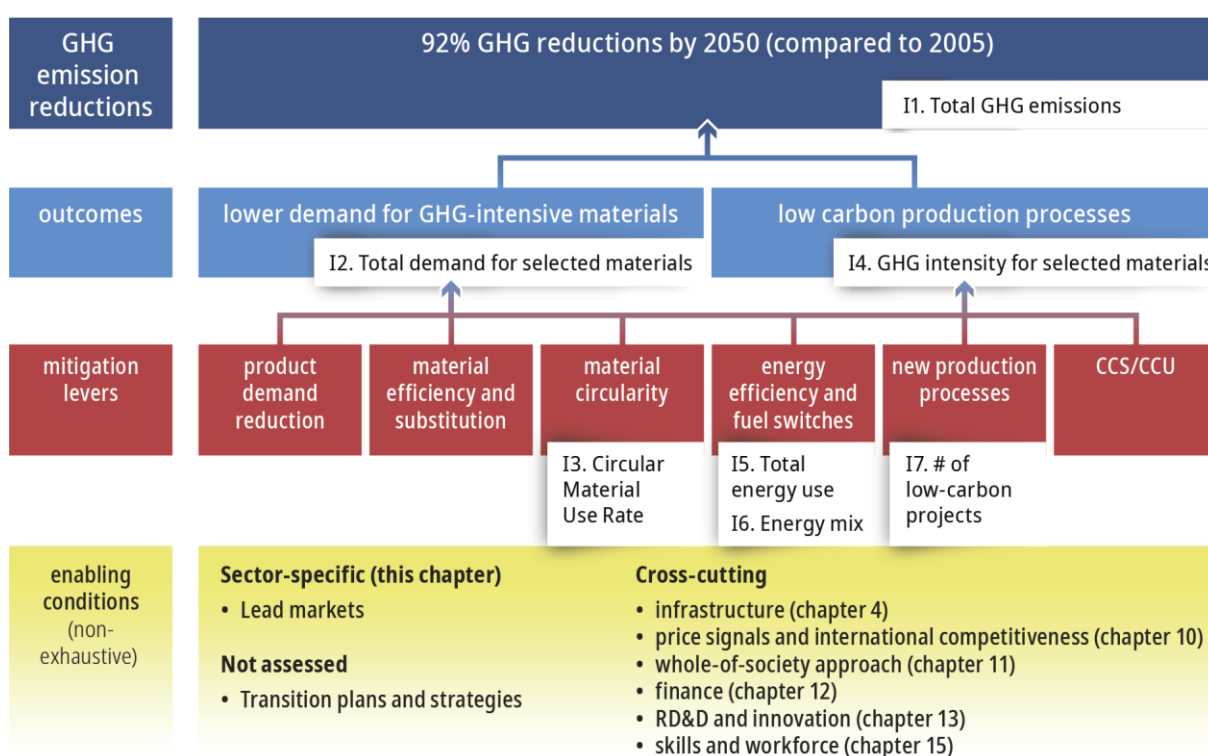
GHG emission reductions

92% GHG reductions by 2050 (compared to 2005)

I1. Total GHG emissions

outcomes

lower demand for GHG-intensive materials

I2. Total demand for selected materials

low carbon production processes

I4. GHG intensity for selected materials

mitigation levers

product demand reduction

material efficiency and substitution

material circularity

I3. Circular Material Use Rate

energy efficiency and fuel switches

I5. Total energy use

I6. Energy mix

new production processes

I7. # of low-carbon projects

CCS/CCU

enabling conditions (non-exhaustive)

Sector-specific (this chapter)

• Lead markets

Not assessed

• Transition plans and strategies

Cross-cutting

• infrastructure (chapter 4)
• price signals and international competitiveness (chapter 10)
• whole-of-society approach (chapter 11)
• finance (chapter 12)
• RD&D and innovation (chapter 13)
• skills and workforce (chapter 15)